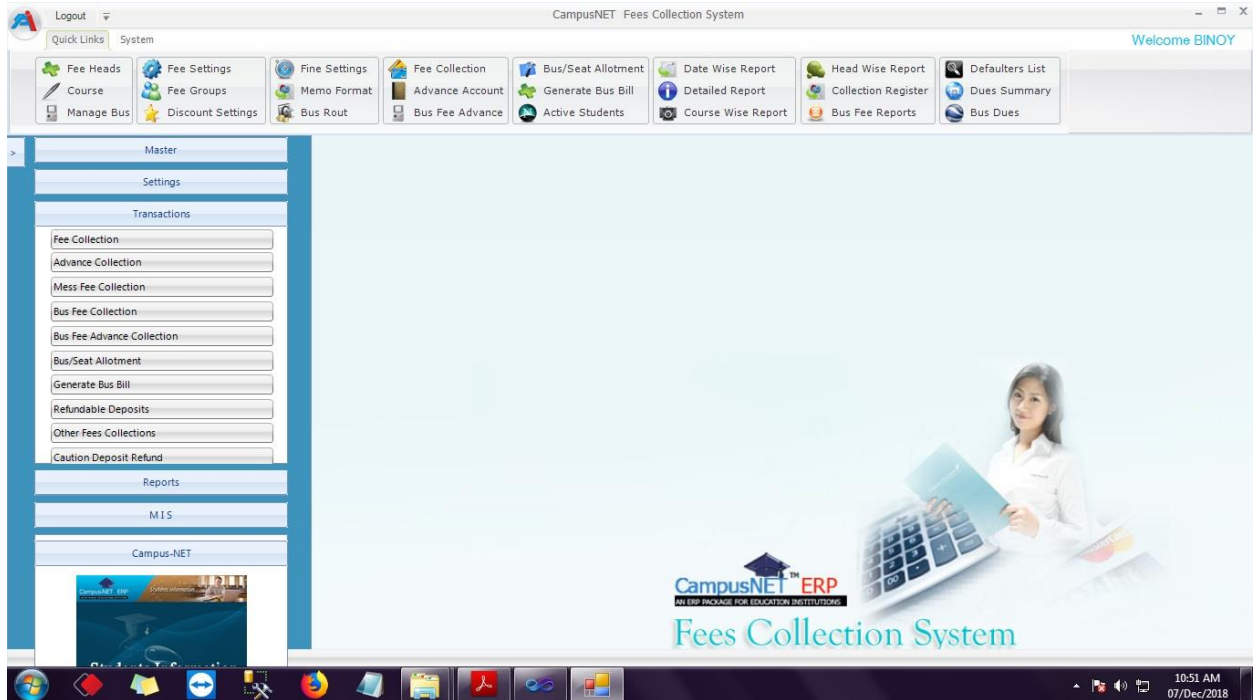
Logout

CampusNET Fees Collection System

Quick Links System

Welcome BINOY

Fee Heads
Course
Manage Bus

Fee Settings
Fee Groups
Discount Settings

Fine Settings
Memo Format
Bus Rout

Fee Collection
Advance Account
Bus Fee Advance

Bus/Seat Allotment
Generate Bus Bill
Active Students

Date Wise Report
Detailed Report
Course Wise Report

Head Wise Report
Collection Register
Bus Fee Reports

Defaulters List
Dues Summary
Bus Dues

Master

Settings

Transactions

Fee Collection

Advance Collection

Mess Fee Collection

Bus Fee Collection

Bus Fee Advance Collection

Bus/Seat Allotment

Generate Bus Bill

Refundable Deposits

Other Fees Collections

Caution Deposit Refund

Reports

MIS

Campus-NET

CampusNET ERP

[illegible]

CampusNET™ ERP
AN ERP PACKAGE FOR EDUCATION INSTITUTIONS

Fees Collection System

10:51 AM
07/Dec/2018